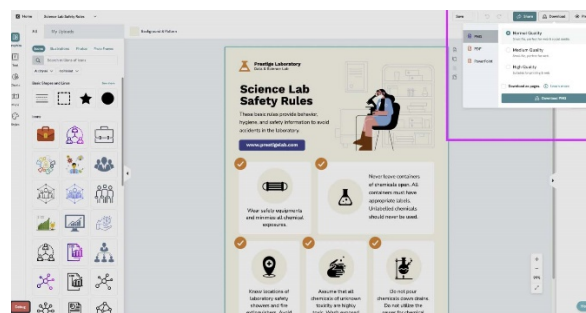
Home   Science Lab Safety Rules

All   My Uploads

Icons   Illustrations   Photos   Free Frame

Search all icons

Basic Shapes and Lines   See more

Icons

Background & Pattern

Prestige Laboratory
Quick & Science Lab

Science Lab Safety Rules

These basic rules provide behavior, hygiene, and safety information to avoid accidents in the laboratory.

www.prestigelab.com

Wear safety equipments and minimize all chemical exposures.

Never leave containers of chemicals open. All containers must have appropriate labels. Unlabeled chemicals should never be used.

Know locations of laboratory safety showers and fire

Assume that all chemicals of unknown toxicity are highly

Do not pour chemicals down drains. Do not utilize the

Share   Download

PNG
PDF
PowerPoint

Normal Quality
Medium Quality
High Quality

Download PNG